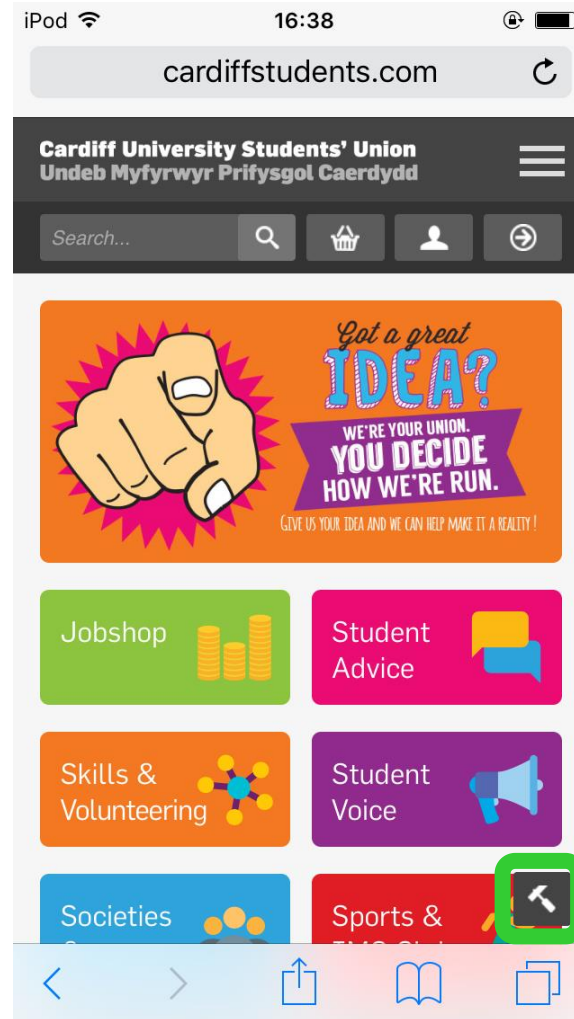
iPod 16:38

cardiffstudents.com

Cardiff University Students' Union
Undeb Myfyrwyr Prifysgol Caerdydd

Search...

Got a great IDEA?

WE'RE YOUR UNION. YOU DECIDE HOW WE'RE RUN.

GIVE US YOUR IDEA AND WE CAN HELP MAKE IT A REALITY!

Jobshop

Student Advice

Skills & Volunteering

Student Voice

Societies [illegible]

Sports & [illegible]